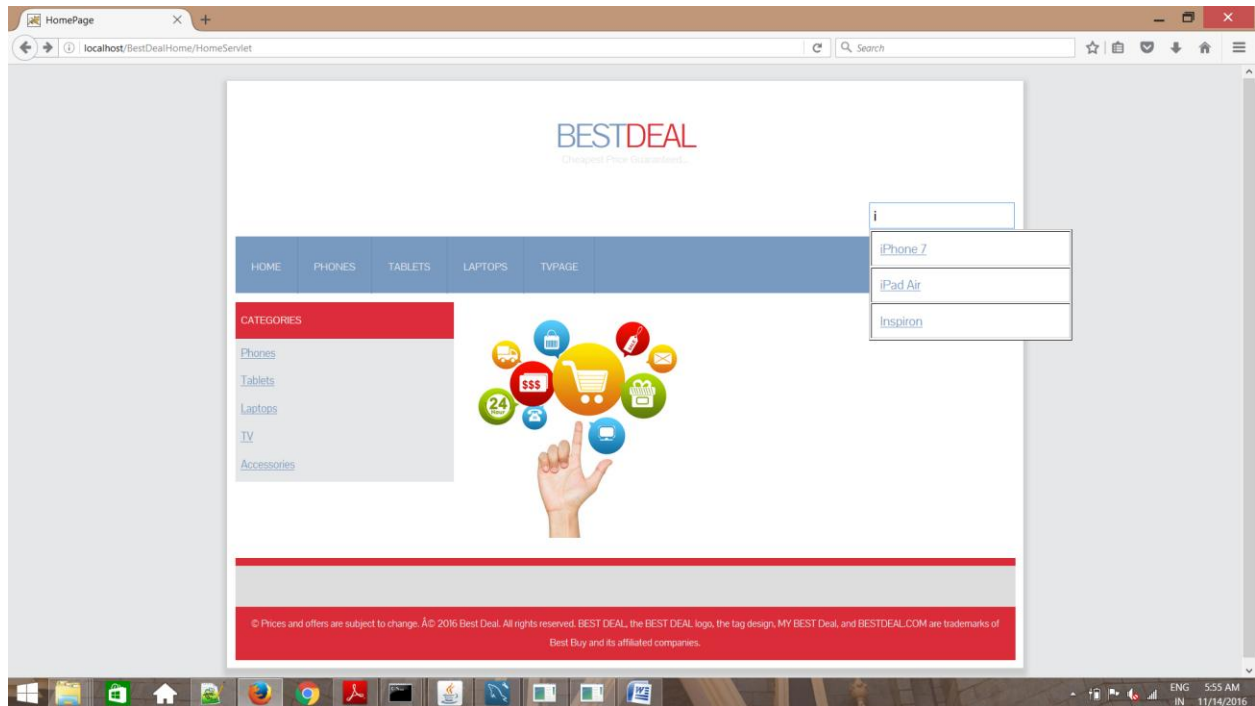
HomePage

localhost/BestDealHome/HomeServlet

Search

BESTDEAL
Cheapest Price Guaranteed...

i

iPhone 7
iPad Air
Inspiron

HOME PHONES TABLETS LAPTOPS TVPAGE

CATEGORIES
Phones
Tablets
Laptops
TV
Accessories

$$$
24 Hour

© Prices and offers are subject to change. Â© 2016 Best Deal. All rights reserved. BEST DEAL, the BEST DEAL logo, the tag design, MY BEST Deal, and BESTDEAL.COM are trademarks of Best Buy and its affiliated companies.

ENG IN 5:55 AM 11/14/2016